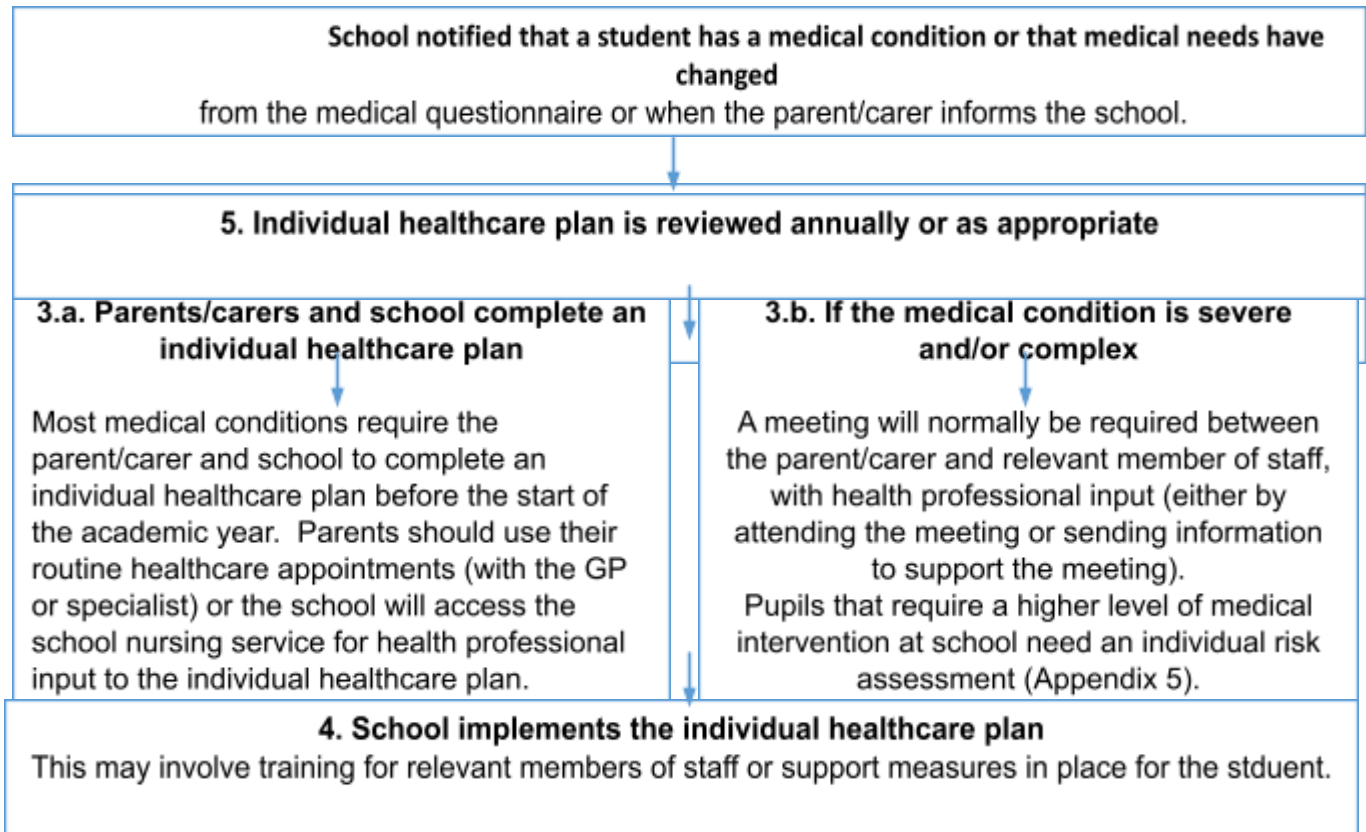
School notified that a student has a medical condition or that medical needs have changed
from the medical questionnaire or when the parent/carer informs the school.

5. Individual healthcare plan is reviewed annually or as appropriate

3.a. Parents/carers and school complete an individual healthcare plan

Most medical conditions require the parent/carer and school to complete an individual healthcare plan before the start of the academic year. Parents should use their routine healthcare appointments (with the GP or specialist) or the school will access the school nursing service for health professional input to the individual healthcare plan.

3.b. If the medical condition is severe and/or complex

A meeting will normally be required between the parent/carer and relevant member of staff, with health professional input (either by attending the meeting or sending information to support the meeting).
Pupils that require a higher level of medical intervention at school need an individual risk assessment (Appendix 5).

4. School implements the individual healthcare plan
This may involve training for relevant members of staff or support measures in place for the stduent.